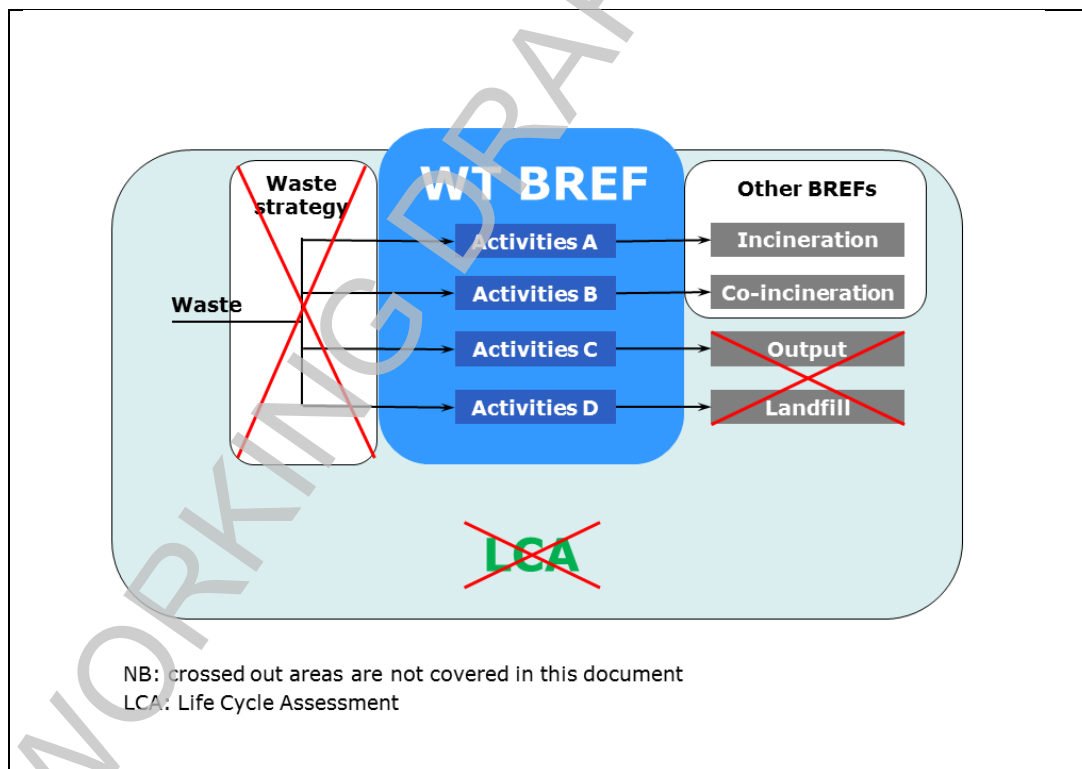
Waste strategy

WT BREF

Other BREFs

Waste

Activities A

Activities B

Activities C

Activities D

Incineration

Co-incineration

Output

Landfill

LCA

NB: crossed out areas are not covered in this document
LCA: Life Cycle Assessment

WORKING DRAFT